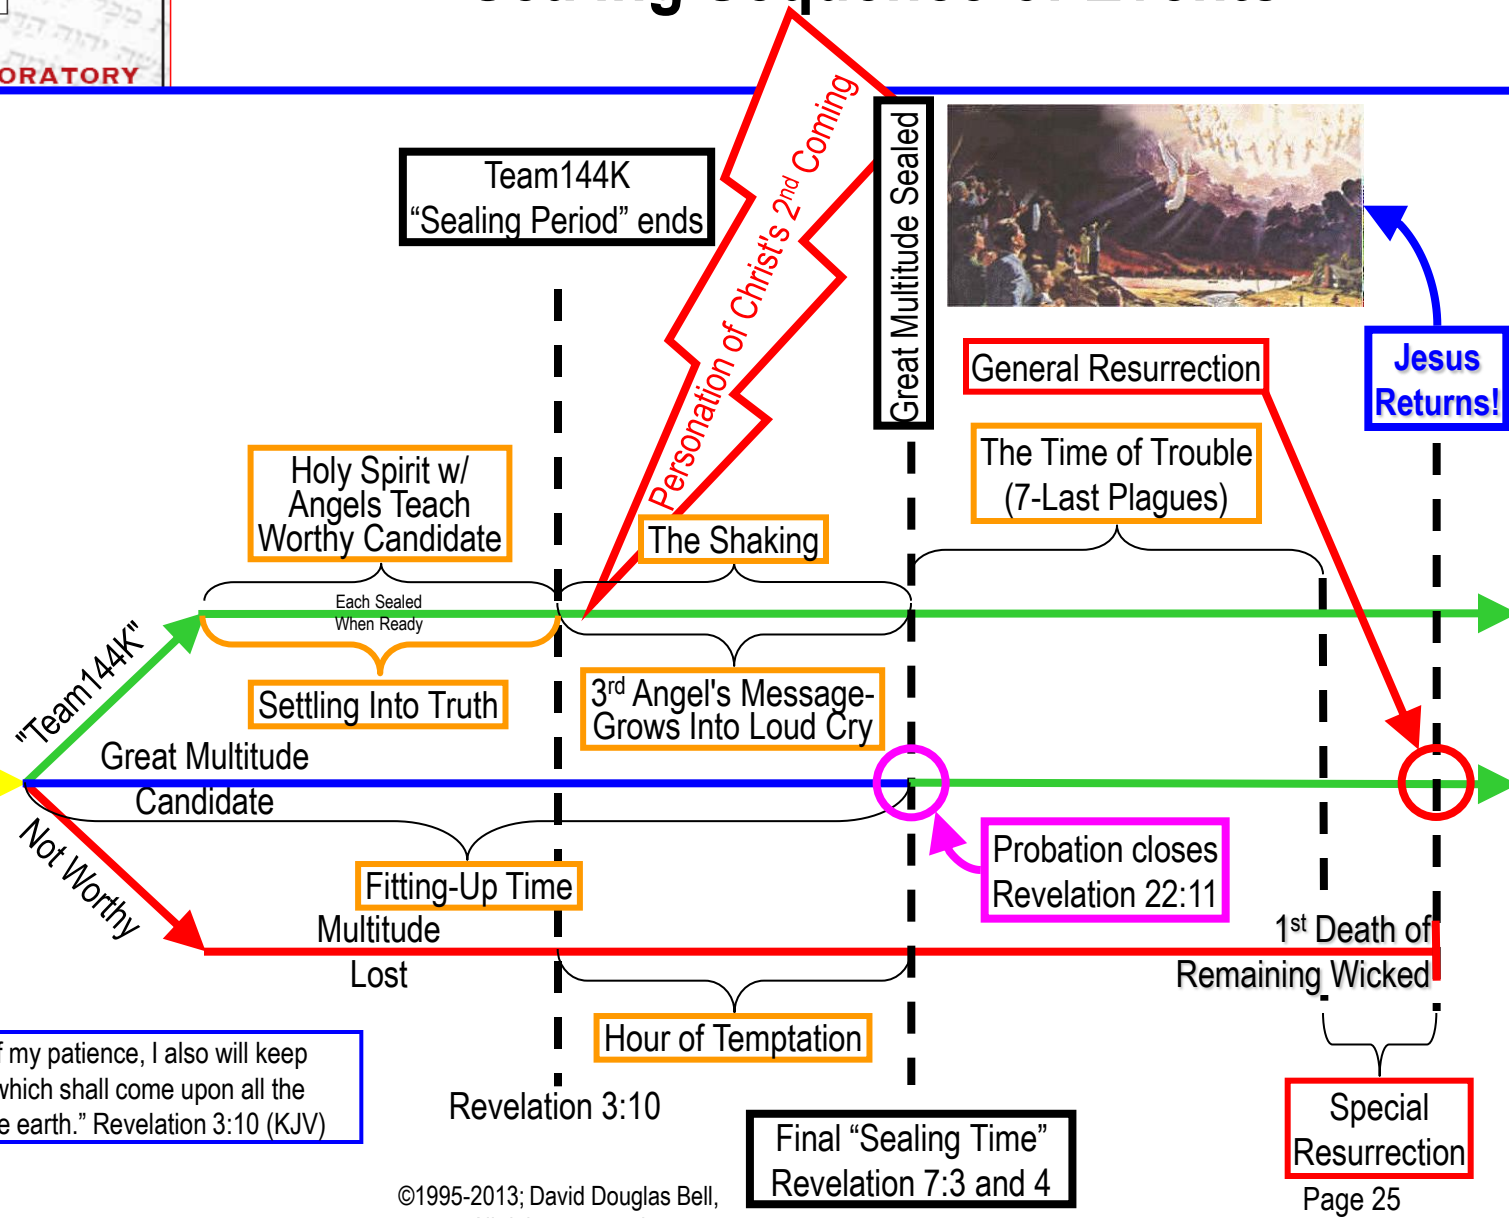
ORATORY

Team144K
"Sealing Period" ends

Personation of Christ's 2nd Coming

Great Multitude Sealed

General Resurrection

Jesus Returns!

The Time of Trouble
(7-Last Plagues)

Holy Spirit w/ Angels Teach Worthy Candidate

The Shaking

Each Sealed When Ready

"Team144K"

Settling Into Truth

3rd Angel's Message- Grows Into Loud Cry

Great Multitude Candidate

Not Worthy

Fitting-Up Time

Probation closes Revelation 22:11

Multitude Lost

1st Death of Remaining Wicked

Hour of Temptation

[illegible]f my patience, I also will keep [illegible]which shall come upon all the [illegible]e earth." Revelation 3:10 (KJV)

Revelation 3:10

Final "Sealing Time" Revelation 7:3 and 4

Special Resurrection

©1995-2013; David Douglas Bell,

Page 25